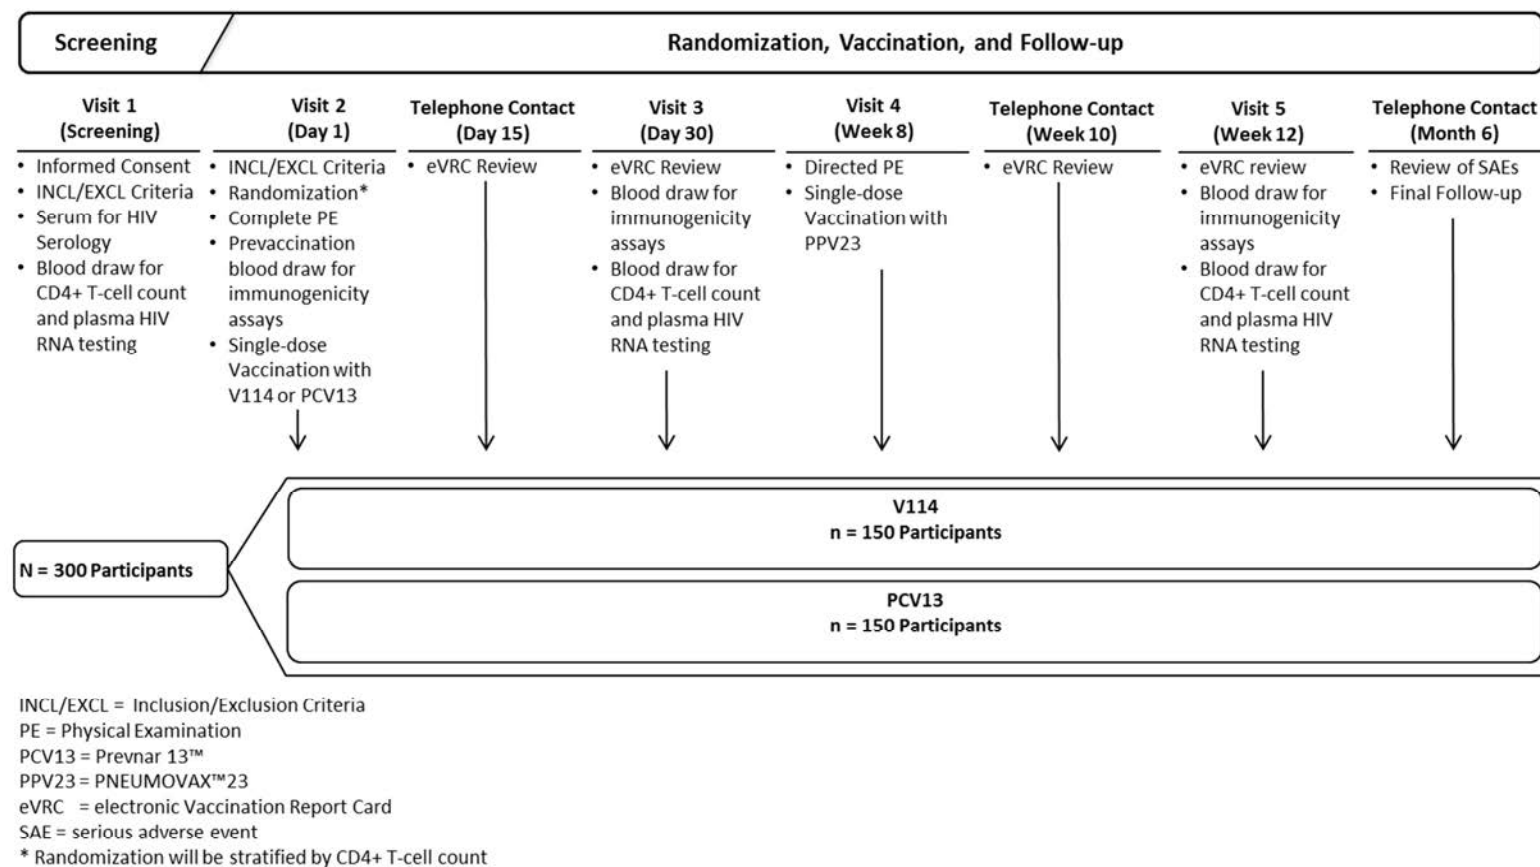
Screening

Randomization, Vaccination, and Follow-up

Visit 1 (Screening)
• Informed Consent
• INCL/EXCL Criteria
• Serum for HIV Serology
• Blood draw for CD4+ T-cell count and plasma HIV RNA testing

Visit 2 (Day 1)
• INCL/EXCL Criteria
• Randomization*
• Complete PE
• Prevaccination blood draw for immunogenicity assays
• Single-dose Vaccination with V114 or PCV13

Telephone Contact (Day 15)
• eVRC Review

Visit 3 (Day 30)
• eVRC Review
• Blood draw for immunogenicity assays
• Blood draw for CD4+ T-cell count and plasma HIV RNA testing

Visit 4 (Week 8)
• Directed PE
• Single-dose Vaccination with PPV23

Telephone Contact (Week 10)
• eVRC Review

Visit 5 (Week 12)
• eVRC review
• Blood draw for immunogenicity assays
• Blood draw for CD4+ T-cell count and plasma HIV RNA testing

Telephone Contact (Month 6)
• Review of SAEs
• Final Follow-up

N = 300 Participants

V114
n = 150 Participants

PCV13
n = 150 Participants

INCL/EXCL = Inclusion/Exclusion Criteria
PE = Physical Examination
PCV13 = Prevnar 13™
PPV23 = PNEUMOVAX™23
eVRC = electronic Vaccination Report Card
SAE = serious adverse event
* Randomization will be stratified by CD4+ T-cell count